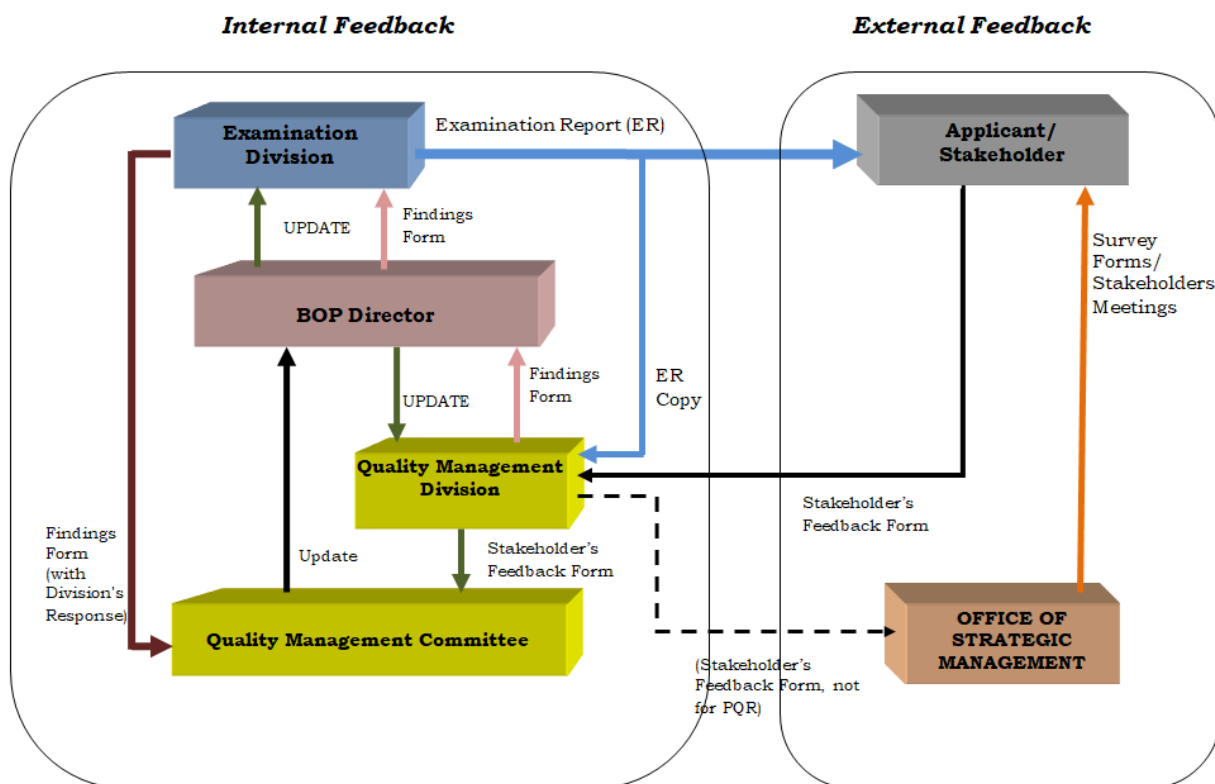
Internal Feedback

External Feedback

Examination Division

Examination Report (ER)

Applicant/ Stakeholder

UPDATE

Findings Form

Survey Forms/ Stakeholders Meetings

BOP Director

Findings Form

ER Copy

UPDATE

Quality Management Division

Stakeholder's Feedback Form

Findings Form (with Division's Response)

Update

Stakeholder's Feedback Form

Quality Management Committee

OFFICE OF STRATEGIC MANAGEMENT

(Stakeholder's Feedback Form, not for PQR)